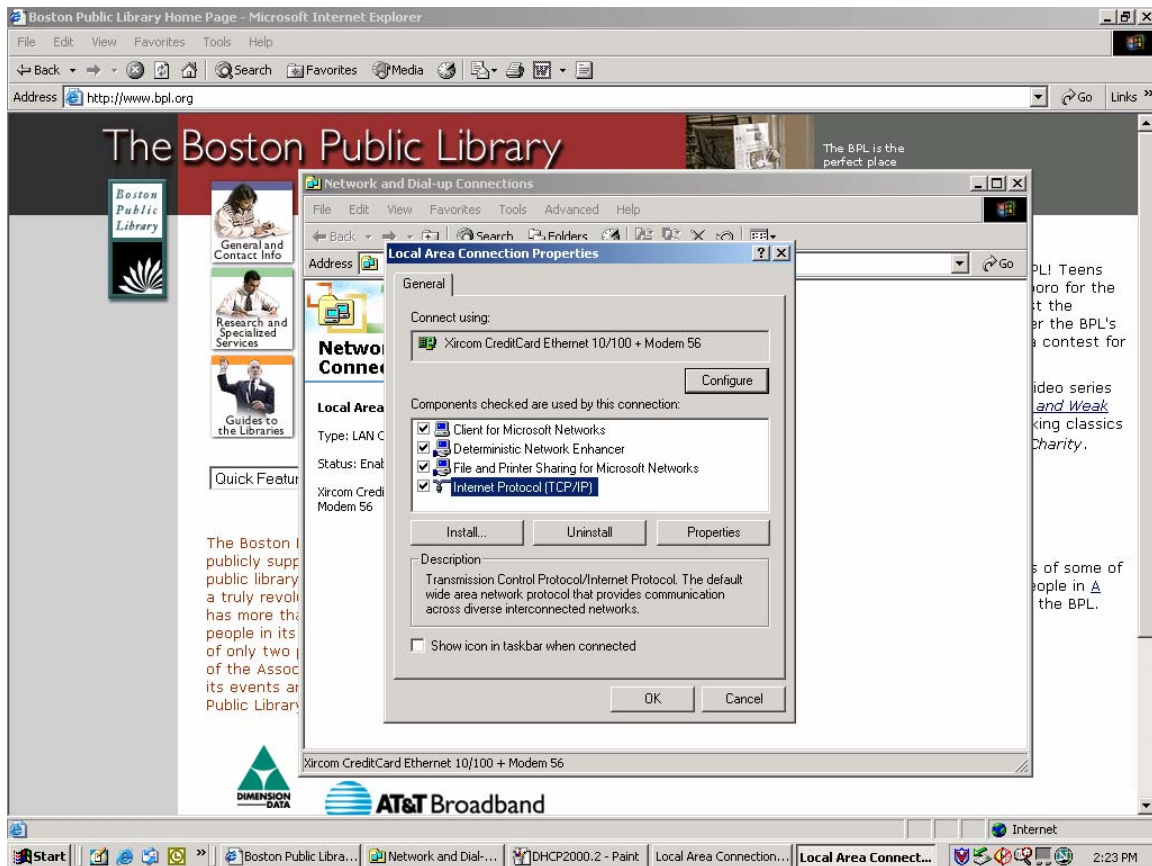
Boston Public Library Home Page - Microsoft Internet Explorer

File Edit View Favorites Tools Help

Back Search Favorites Media

Address http://www.bpl.org

Go Links

The Boston Public Library

The BPL is the perfect place

Boston Public Library

General and Contact Info

Research and Specialized Services

Guides to the Libraries

Quick Featur

The Boston I publicly supp public library a truly revol has more tha people in its of only two p of the Assoc its events ar Public Library

PL! Teens oro for the t the er the BPL's a contest for

ideo series and Weak king classics Charity.

s of some of eople in A the BPL.

Network and Dial-up Connections

File Edit View Favorites Tools Advanced Help

Back Search Folders

Address

Go

Networ Conne

Local Area

Type: LAN C

Status: Enab

Xircom Credi Modem 56

Xircom CreditCard Ethernet 10/100 + Modem 56

Local Area Connection Properties

General

Connect using:

Xircom CreditCard Ethernet 10/100 + Modem 56

Configure

Components checked are used by this connection:

Client for Microsoft Networks
Deterministic Network Enhancer
File and Printer Sharing for Microsoft Networks
Internet Protocol (TCP/IP)

Install... Uninstall Properties

Description

Transmission Control Protocol/Internet Protocol. The default wide area network protocol that provides communication across diverse interconnected networks.

Show icon in taskbar when connected

OK Cancel

DIMENSION DATA

AT&T Broadband

Internet

Start | Boston Public Libra... | Network and Dial-... | DHCP2000.2 - Paint | Local Area Connection... | Local Area Connect... | 2:23 PM